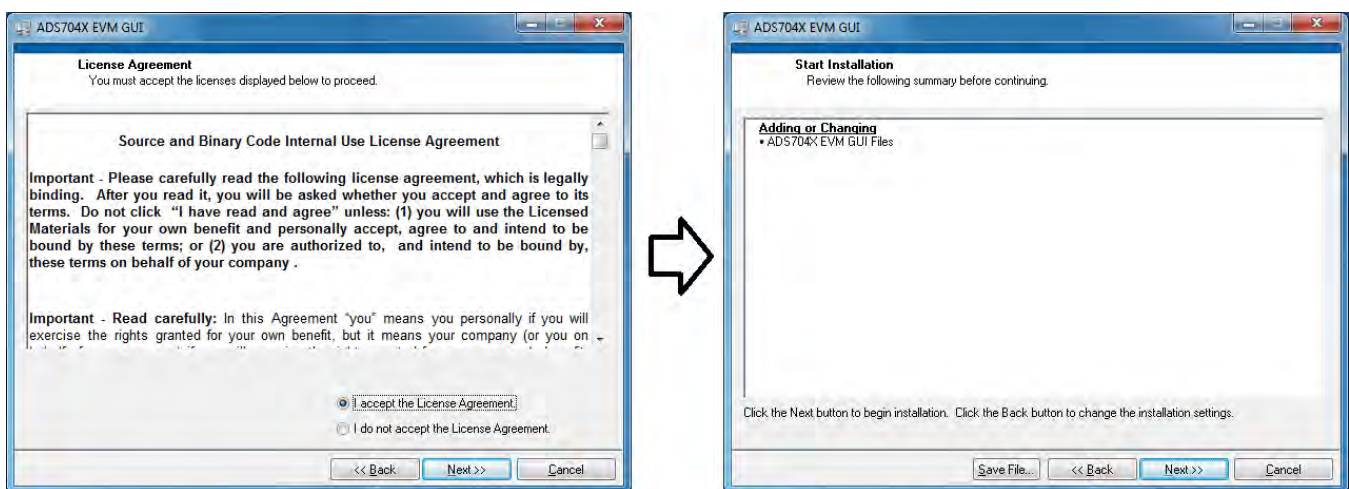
ADS704X EVM GUI

License Agreement
You must accept the licenses displayed below to proceed.

Source and Binary Code Internal Use License Agreement

Important - Please carefully read the following license agreement, which is legally binding. After you read it, you will be asked whether you accept and agree to its terms. Do not click "I have read and agree" unless: (1) you will use the Licensed Materials for your own benefit and personally accept, agree to and intend to be bound by these terms; or (2) you are authorized to, and intend to be bound by, these terms on behalf of your company .

Important - Read carefully: In this Agreement "you" means you personally if you will exercise the rights granted for your own benefit, but it means your company (or you on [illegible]

I accept the License Agreement.
I do not accept the License Agreement.

<< Back
Next >>
Cancel

ADS704X EVM GUI

Start Installation
Review the following summary before continuing.

Adding or Changing
• ADS704X EVM GUI Files

Click the Next button to begin installation. Click the Back button to change the installation settings.

Save File...
<< Back
Next >>
Cancel